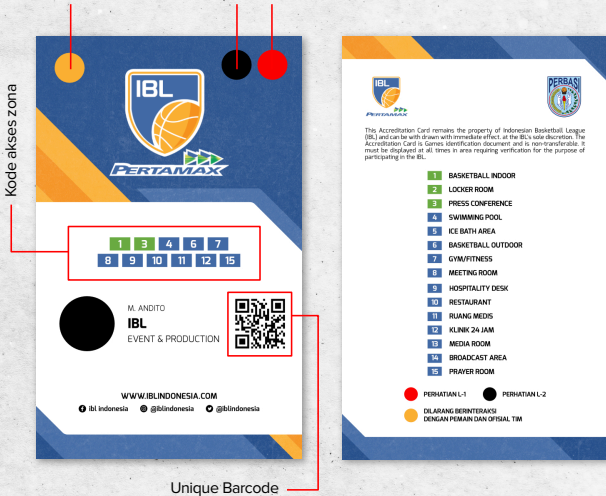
Kode akses zona

IBL
PERTAMAX

1 3 4 6 7
8 9 10 11 12 15

M. ANDITO
IBL
EVENT & PRODUCTION

WWW.IBLINDONESIA.COM
ibl indonesia @iblindonesia @iblindonesia

Unique Barcode

IBL
PERTAMAX

PERBASI

This Accreditation Card remains the property of Indonesian Basketball League (IBL) and can be with drawn with immediate effect, at the IBL's sole discretion. The Accreditation Card is Games identification document and is non-transferable. It must be displayed at all times in area requiring verification for the purpose of participating in the IBL.

| | |
|---|---|
| 1 | BASKETBALL INDOOR |
| 2 | LOCKER ROOM |
| 3 | PRESS CONFERENCE |
| 4 | SWIMMING POOL |
| 5 | ICE BATH AREA |
| 6 | BASKETBALL OUTDOOR |
| 7 | GYM/FITNESS |
| 8 | MEETING ROOM |
| 9 | HOSPITALITY DESK |
| 10 | RESTAURANT |
| 11 | RUANG MEDIS |
| 12 | KLINIK 24 JAM |
| 13 | MEDIA ROOM |
| 14 | BROADCAST AREA |
| 15 | PRAYER ROOM |

PERHATIAN L-1 PERHATIAN L-2

DILARANG BERINTERAKSI DENGAN PEMAIN DAN OFISIAL TIM